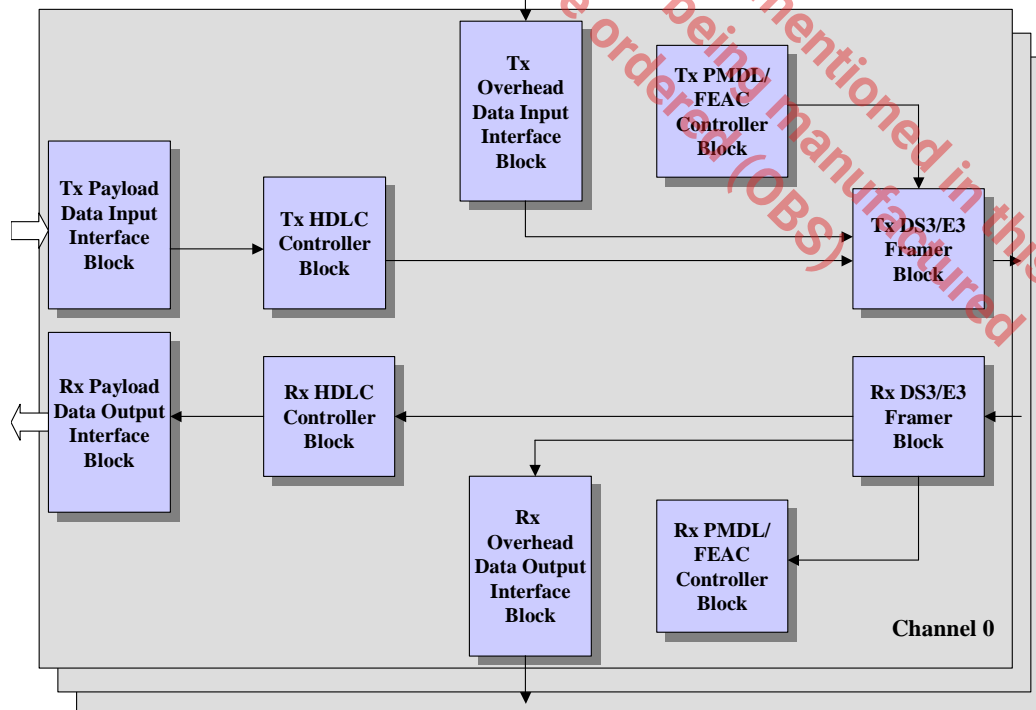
Tx Overhead Data Input Interface Block

Tx PMDL/ FEAC Controller Block

Tx Payload Data Input Interface Block

Tx HDLC Controller Block

Tx DS3/E3 Framer Block

Rx Payload Data Output Interface Block

Rx HDLC Controller Block

Rx DS3/E3 Framer Block

Rx Overhead Data Output Interface Block

Rx PMDL/ FEAC Controller Block

Channel 0

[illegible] being mentioned in this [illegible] be ordered (OBS) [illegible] manufactured